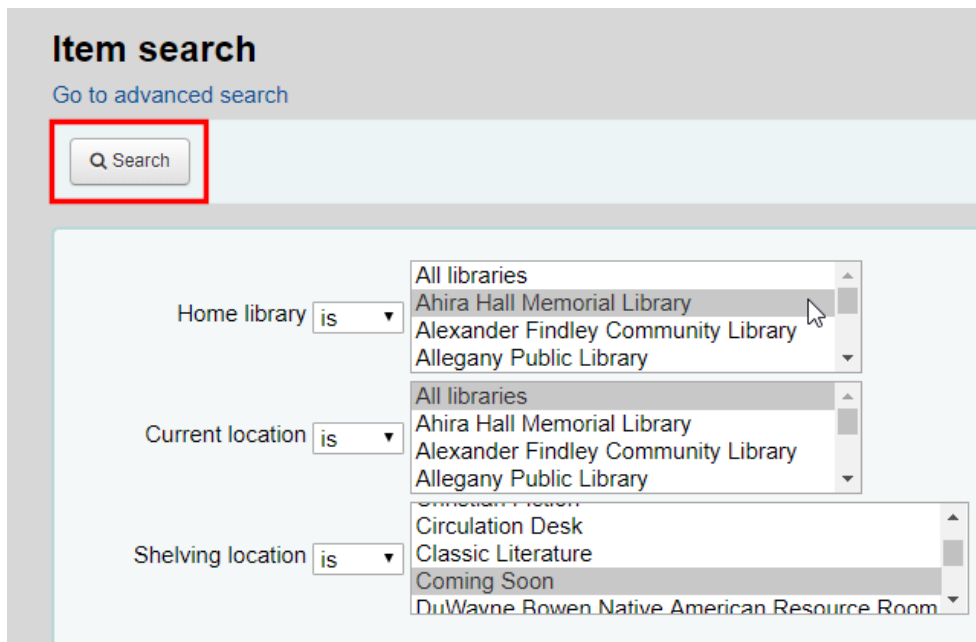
Item search

Go to advanced search

Search

Home library is ▾

All libraries
Ahira Hall Memorial Library
Alexander Findley Community Library
Allegany Public Library

Current location is ▾

All libraries
Ahira Hall Memorial Library
Alexander Findley Community Library
Allegany Public Library

Shelving location is ▾

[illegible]
Circulation Desk
Classic Literature
Coming Soon
DuWayne Bowen Native American Resource Room